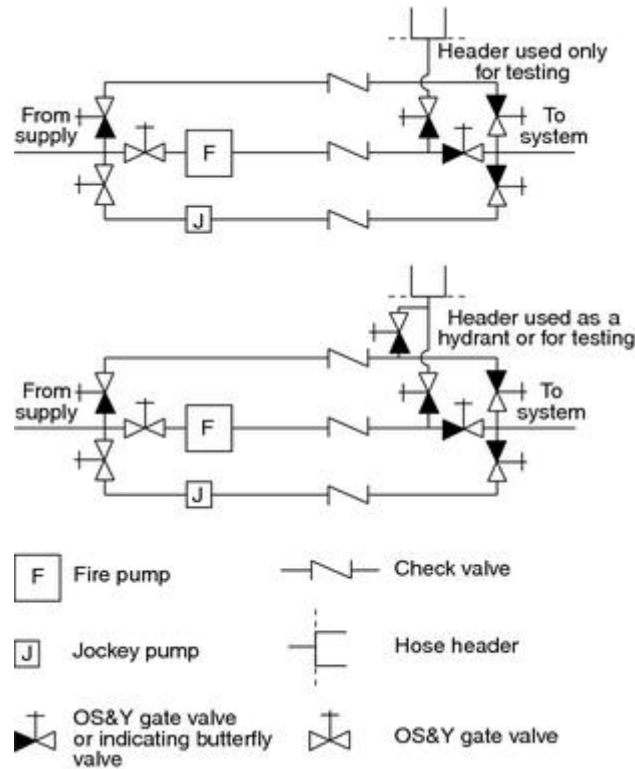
Header used only for testing

From supply

To system

F

J

Header used as a hydrant or for testing

From supply

To system

F

J

F Fire pump

Check valve

J Jockey pump

Hose header

OS&Y gate valve or indicating butterfly valve

OS&Y gate valve